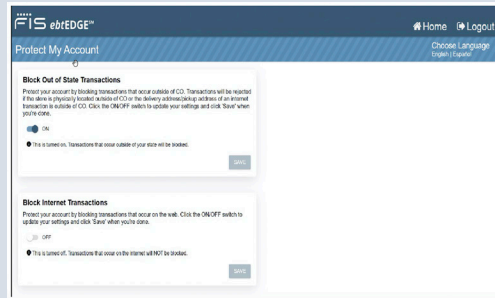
FIS ebtEDGE™

Home Logout

Protect My Account

Choose Language
English | Español

Block Out of State Transactions

Protect your account by blocking transactions that occur outside of CO. Transactions will be rejected if the store is physically located outside of CO or the delivery address/pickup address of an internet transaction is outside of CO. Click the ON/OFF switch to update your settings and click 'Save' when you're done.

ON

This is turned on. Transactions that occur outside of your state will be blocked.

SAVE

Block Internet Transactions

Protect your account by blocking transactions that occur on the web. Click the ON/OFF switch to update your settings and click 'Save' when you're done.

OFF

This is turned off. Transactions that occur on the internet will NOT be blocked.

SAVE